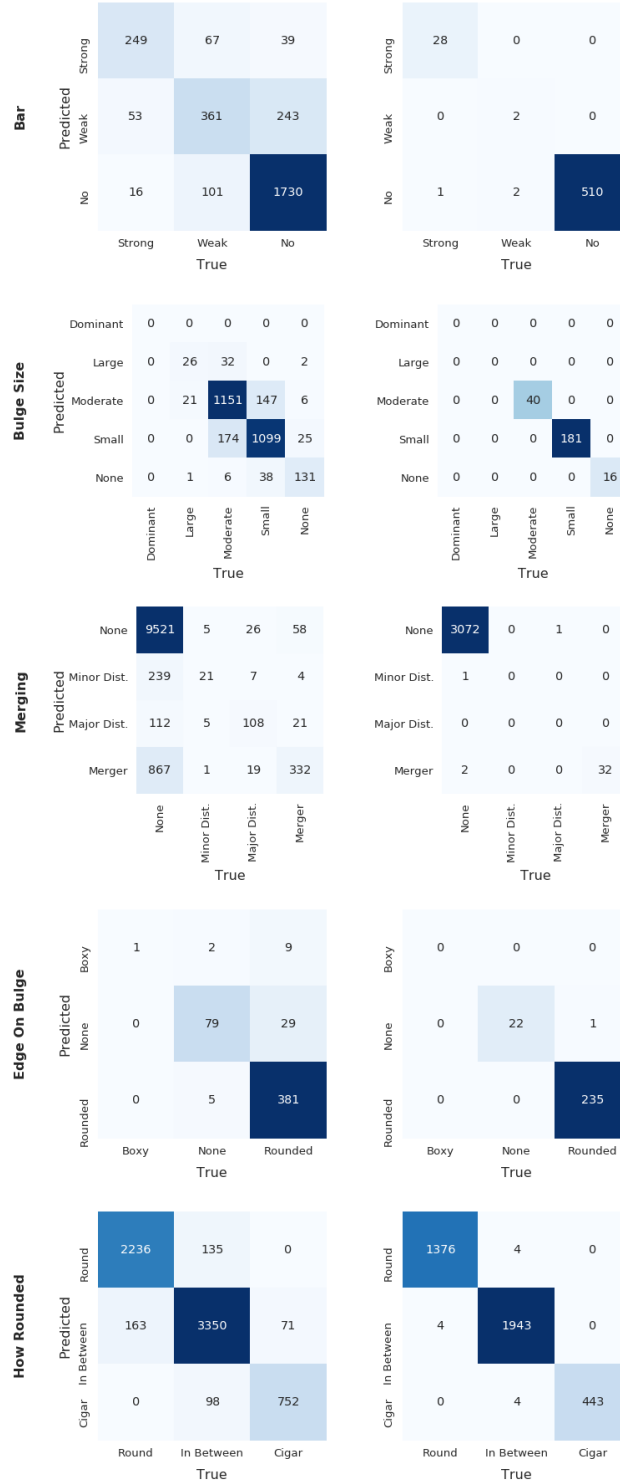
Bar

| Predicted | Strong | Weak | No |
|---|---|---|---|
| Strong | 249 | 67 | 39 |
| Weak | 53 | 361 | 243 |
| No | 16 | 101 | 1730 |

True

| Predicted | Strong | Weak | No |
|---|---|---|---|
| Strong | 28 | 0 | 0 |
| Weak | 0 | 2 | 0 |
| No | 1 | 2 | 510 |

True

Bulge Size

| Predicted | Dominant | Large | Moderate | Small | None |
|---|---|---|---|---|---|
| Dominant | 0 | 0 | 0 | 0 | 0 |
| Large | 0 | 26 | 32 | 0 | 2 |
| Moderate | 0 | 21 | 1151 | 147 | 6 |
| Small | 0 | 0 | 174 | 1099 | 25 |
| None | 0 | 1 | 6 | 38 | 131 |

True

| Predicted | Dominant | Large | Moderate | Small | None |
|---|---|---|---|---|---|
| Dominant | 0 | 0 | 0 | 0 | 0 |
| Large | 0 | 0 | 0 | 0 | 0 |
| Moderate | 0 | 0 | 40 | 0 | 0 |
| Small | 0 | 0 | 0 | 181 | 0 |
| None | 0 | 0 | 0 | 0 | 16 |

True

Merging

| Predicted | None | Minor Dist. | Major Dist. | Merger |
|---|---|---|---|---|
| None | 9521 | 5 | 26 | 58 |
| Minor Dist. | 239 | 21 | 7 | 4 |
| Major Dist. | 112 | 5 | 108 | 21 |
| Merger | 867 | 1 | 19 | 332 |

True

| Predicted | None | Minor Dist. | Major Dist. | Merger |
|---|---|---|---|---|
| None | 3072 | 0 | 1 | 0 |
| Minor Dist. | 1 | 0 | 0 | 0 |
| Major Dist. | 0 | 0 | 0 | 0 |
| Merger | 2 | 0 | 0 | 32 |

True

Edge On Bulge

| Predicted | Boxy | None | Rounded |
|---|---|---|---|
| Boxy | 1 | 2 | 9 |
| None | 0 | 79 | 29 |
| Rounded | 0 | 5 | 381 |

True

| Predicted | Boxy | None | Rounded |
|---|---|---|---|
| Boxy | 0 | 0 | 0 |
| None | 0 | 22 | 1 |
| Rounded | 0 | 0 | 235 |

True

How Rounded

| Predicted | Round | In Between | Cigar |
|---|---|---|---|
| Round | 2236 | 135 | 0 |
| In Between | 163 | 3350 | 71 |
| Cigar | 0 | 98 | 752 |

True

| Predicted | Round | In Between | Cigar |
|---|---|---|---|
| Round | 1376 | 4 | 0 |
| In Between | 4 | 1943 | 0 |
| Cigar | 0 | 4 | 443 |

True